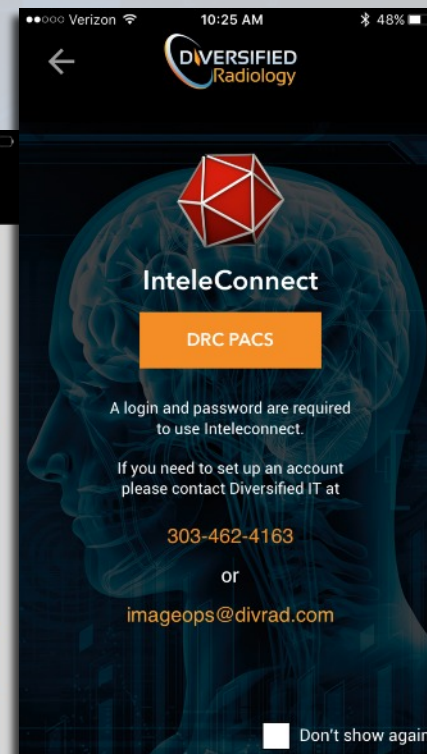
●●○○○ Verizon 10:25 AM 48%

DIVERSIFIED Radiology

InteleConnect

DRC PACS

A login and password are required to use Inteleconnect.

If you need to set up an account please contact Diversified IT at

303-462-4163

or

imageops@divrad.com

Don't show again